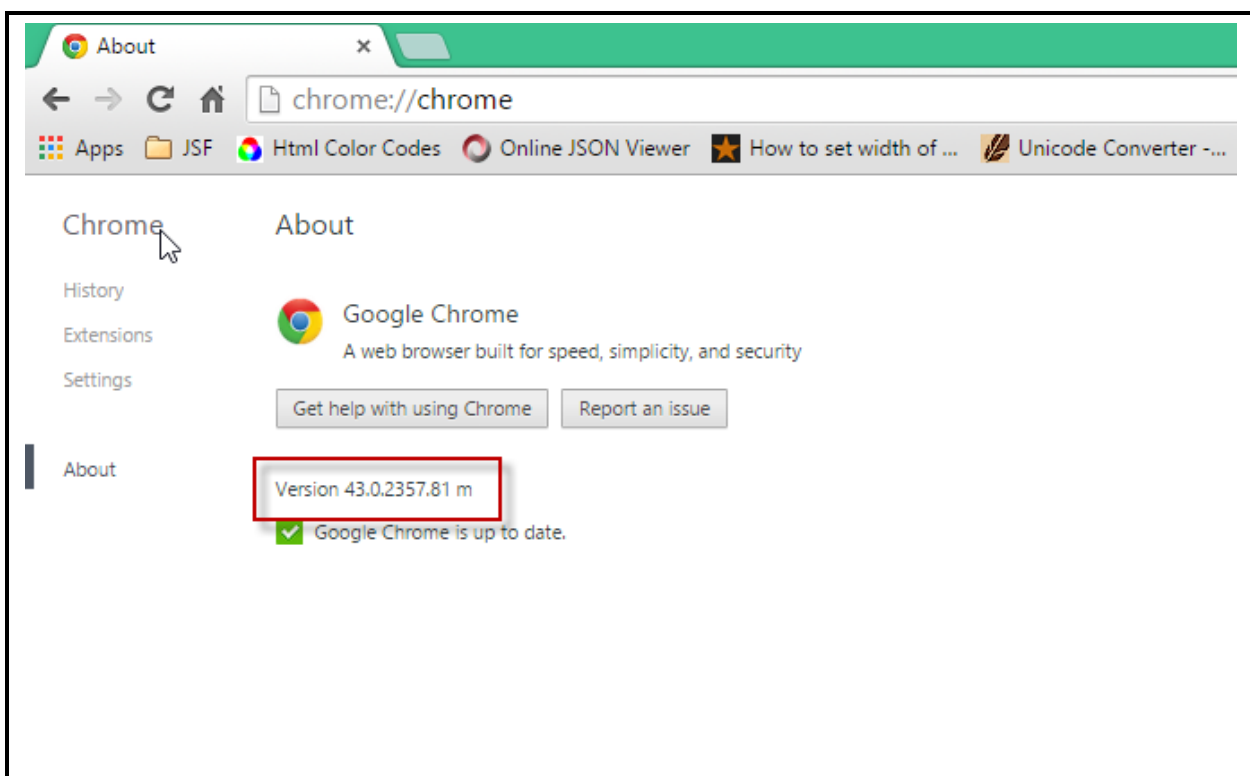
About ×

chrome://chrome

Apps JSF Html Color Codes Online JSON Viewer How to set width of ... Unicode Converter -...

Chrome

History

Extensions

Settings

About

About

Google Chrome

A web browser built for speed, simplicity, and security

Get help with using Chrome

Report an issue

Version 43.0.2357.81 m

Google Chrome is up to date.